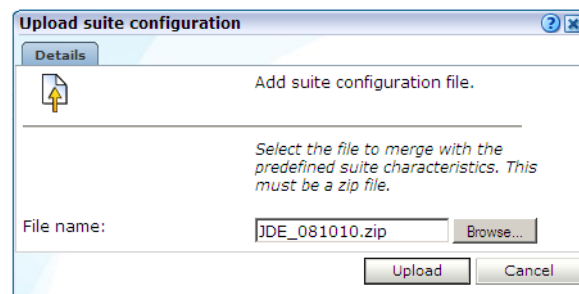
Upload suite configuration

Details

Add suite configuration file.

Select the file to merge with the predefined suite characteristics. This must be a zip file.

File name: JDE_081010.zip Browse...

Upload Cancel